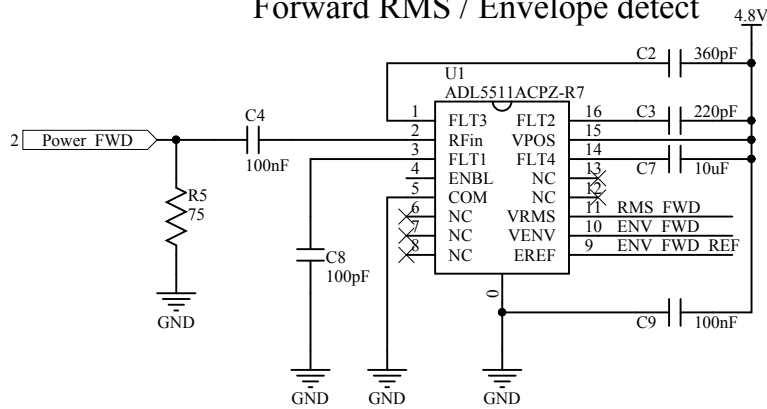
Forward RMS / Envelope detect

4.8V

C2 360pF

U1
ADL5511ACPZ-R7

2 Power FWD

C4
100nF

R5
75

GND

1 FLT3
2 RFin
3 FLT1
4 ENBL
5 COM
6 NC
7 NC
8 NC

16 FLT2
15 VPOS
14 FLT4
13 NC
12 NC
11 VRMS
10 VENV
9 EREF

C3 220pF

C7 10uF

RMS FWD
ENV FWD
ENV FWD REF

C8
100pF

0

C9 100nF

GND GND GND